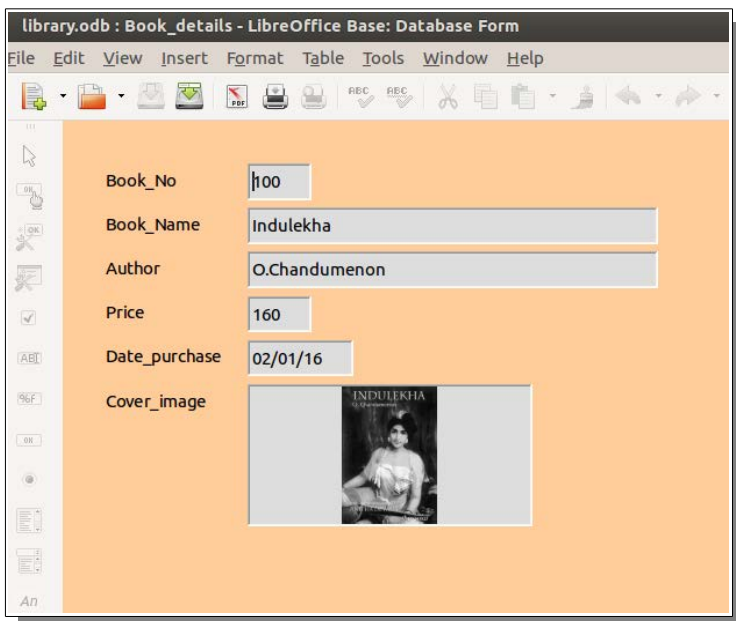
library.odb : Book_details - LibreOffice Base: Database Form

File Edit View Insert Format Table Tools Window Help

Book_No 100

Book_Name Indulekha

Author O.Chandumenon

Price 160

Date_purchase 02/01/16

Cover_image

INDULEKHA

O. Chandumenon

An